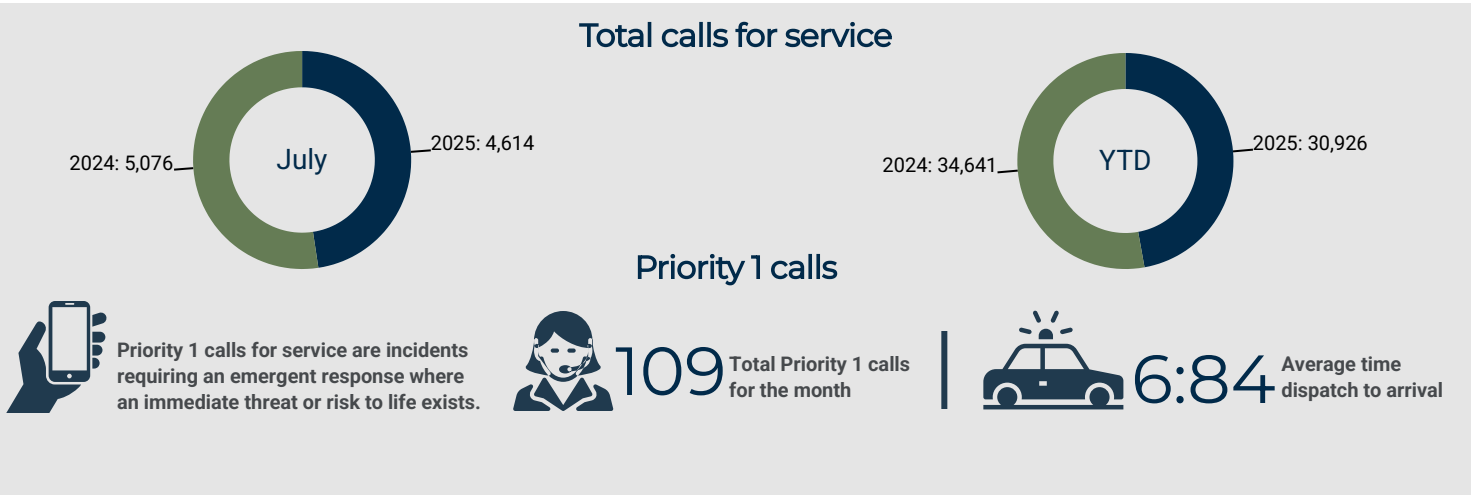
Total calls for service

2024: 5,076
July
2025: 4,614

2024: 34,641
YTD
2025: 30,926

Priority 1 calls

Priority 1 calls for service are incidents requiring an emergent response where an immediate threat or risk to life exists.

109 Total Priority 1 calls for the month

6:84 Average time dispatch to arrival